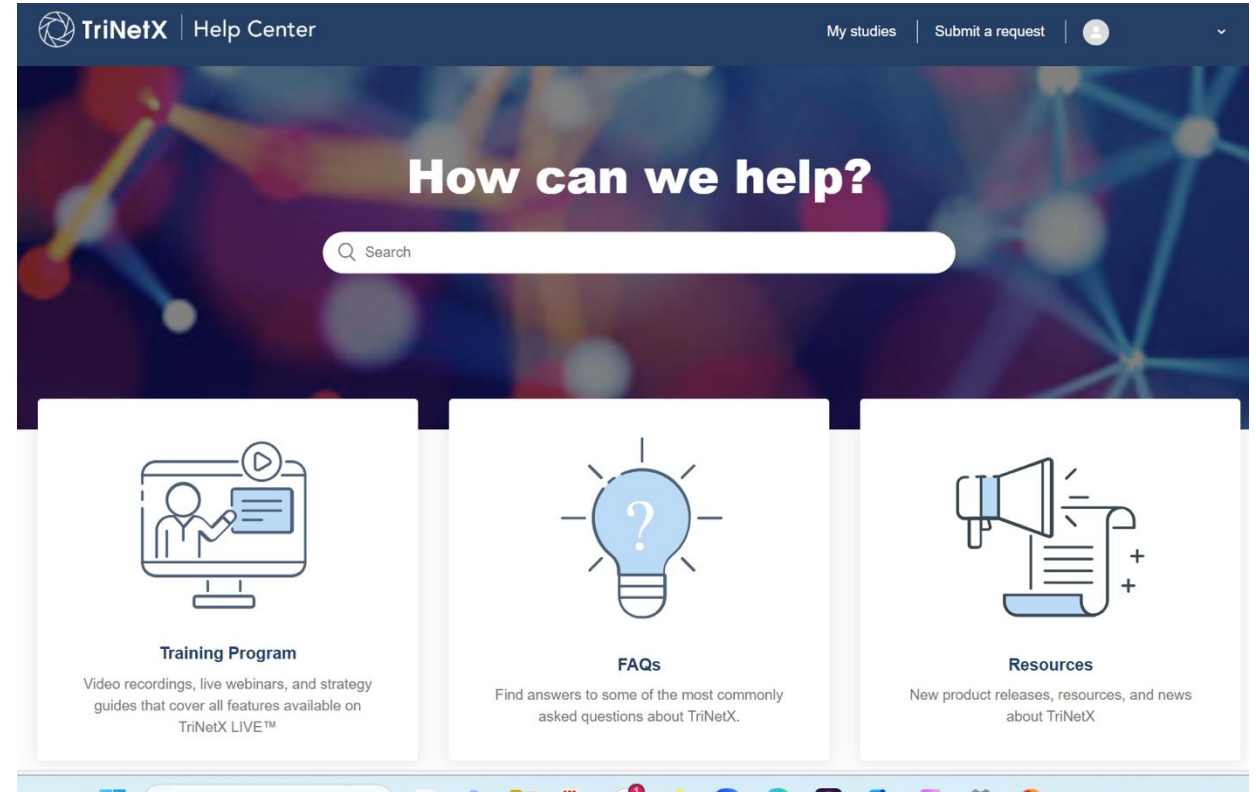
TriNetX | Help Center

My studies
Submit a request

How can we help?

Search

Training Program

Video recordings, live webinars, and strategy guides that cover all features available on TriNetX LIVE™

FAQs

Find answers to some of the most commonly asked questions about TriNetX.

Resources

New product releases, resources, and news about TriNetX